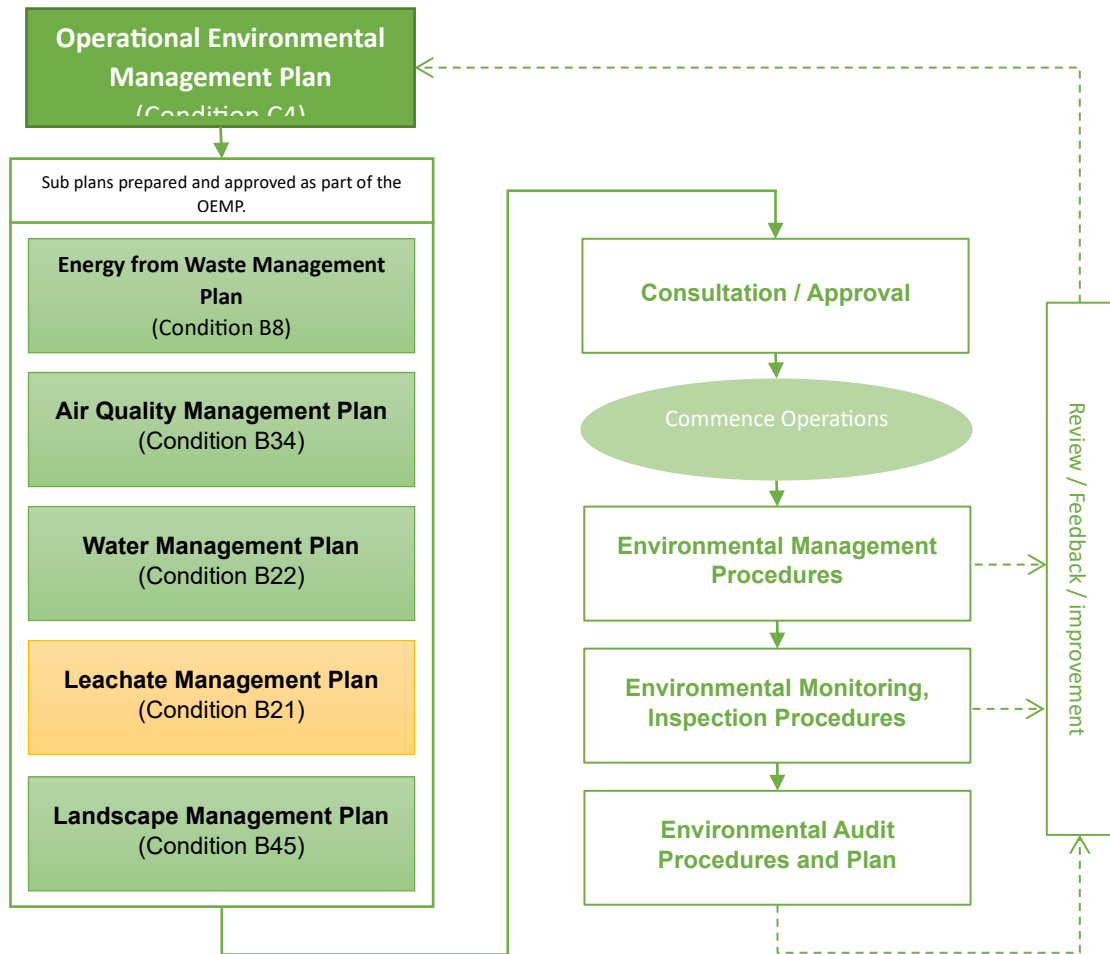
Operational Environmental Management Plan
(Condition C4)

Sub plans prepared and approved as part of the OEMP.

Energy from Waste Management Plan
(Condition B8)

Air Quality Management Plan
(Condition B34)

Water Management Plan
(Condition B22)

Leachate Management Plan
(Condition B21)

Landscape Management Plan
(Condition B45)

Consultation / Approval

Commence Operations

Environmental Management Procedures

Environmental Monitoring, Inspection Procedures

Environmental Audit Procedures and Plan

Review / Feedback / improvement